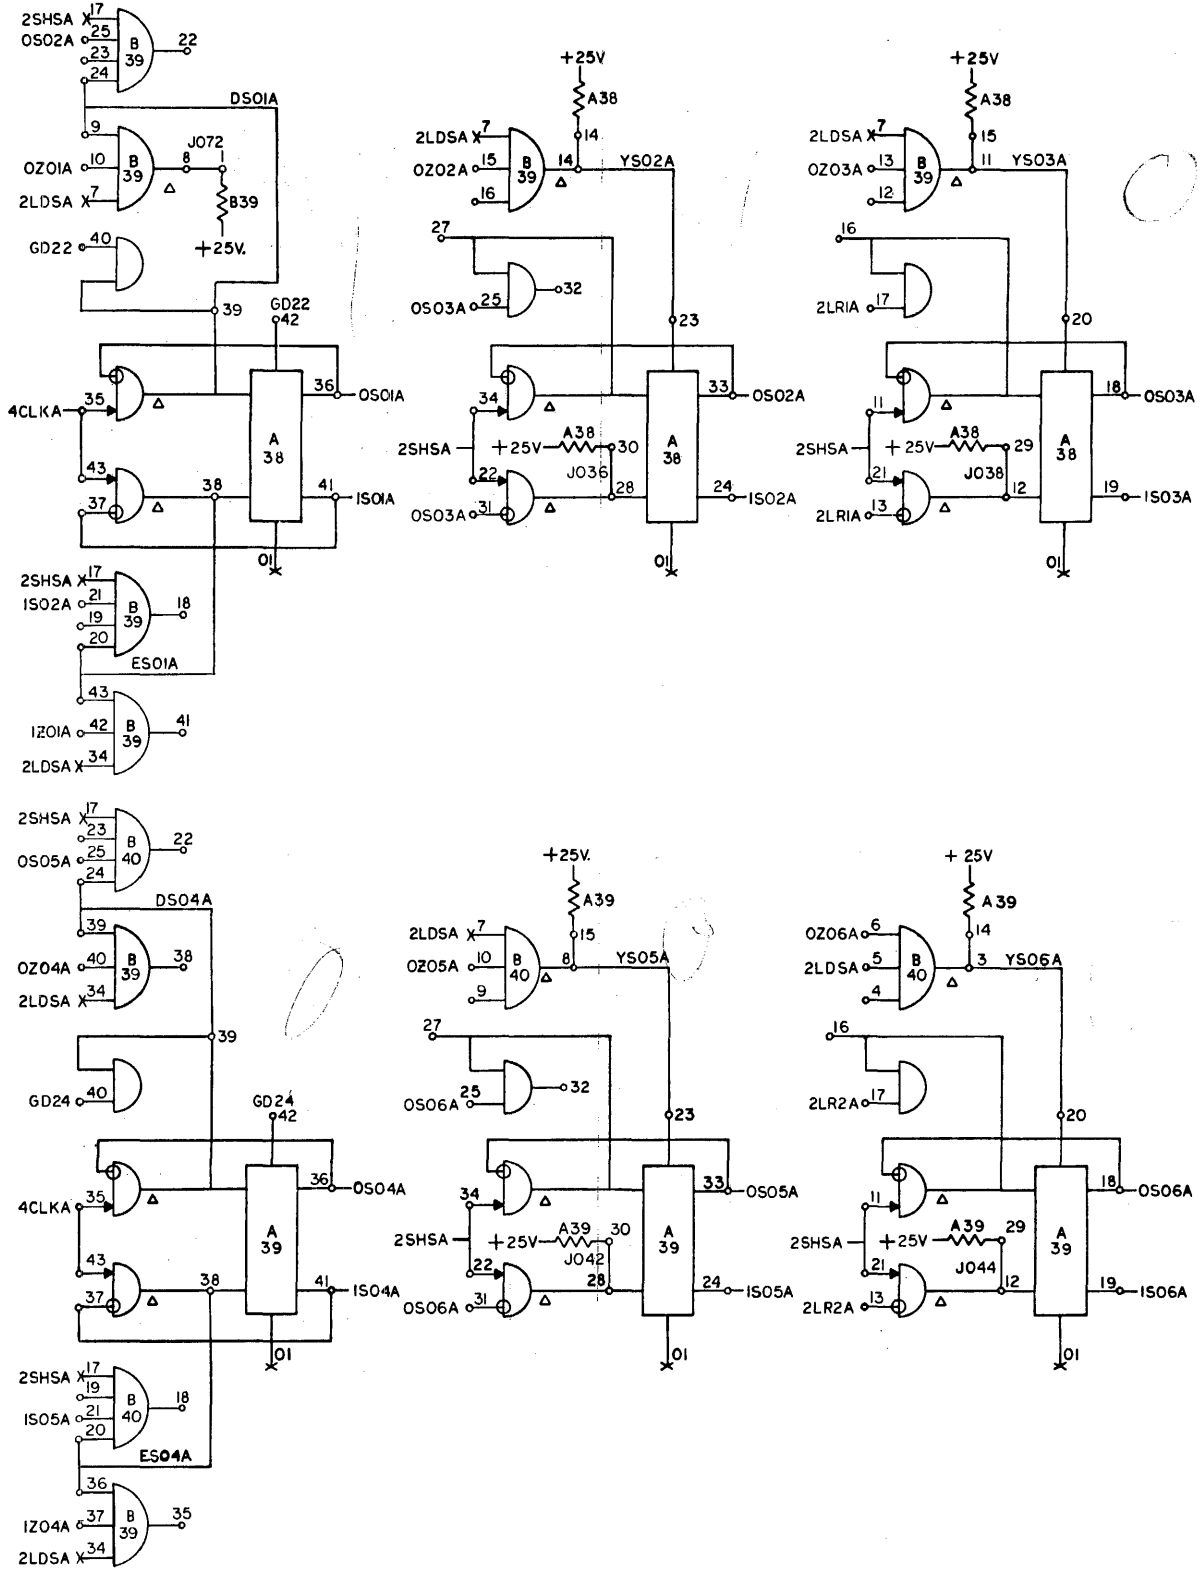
2SHSA 17
OS02A 25
23
24
B
39
22
DS01A
9
OZ01A 10
B
39
8
J072
1
2LDSA 7
Δ
B39
+25V.
GD22 40
39
GD22
42
4CLKA 35
Δ
36
OS01A
A
38
43
37
Δ
38
41
IS01A
01
2SHSA 17
IS02A 21
19
20
B
39
18
ES01A
43
IZ01A 42
B
39
41
2LDSA 34

+25V
A38
14
2LDSA 7
OZ02A 15
16
B
39
14
Δ
YS02A
27
OS03A 25
32
23
34
Δ
33
OS02A
2SHSA
+25V
A38
30
J036
A
38
22
28
OS03A 31
Δ
24
IS02A
01

+25V
A38
15
2LDSA 7
OZ03A 13
12
B
39
11
Δ
YS03A
16
2LRIA 17
20
11
Δ
18
OS03A
2SHSA
+25V
A38
29
J038
A
38
21
12
2LRIA 13
Δ
19
IS03A
01

2SHSA 17
23
OS05A 25
24
B
40
22
DS04A
39
OZ04A 40
B
39
38
2LDSA 34
39
GD24 40
GD24
42
4CLKA 35
Δ
36
OS04A
A
39
43
37
Δ
38
41
IS04A
01
2SHSA 17
19
IS05A 21
20
B
40
18
ES04A
36
IZ04A 37
B
39
35
2LDSA 34

+25V.
A39
15
2LDSA 7
OZ05A 10
9
B
40
8
Δ
YS05A
27
OS06A 25
32
23
34
Δ
33
OS05A
2SHSA
+25V
A39
30
J042
A
39
22
28
OS06A 31
Δ
24
IS05A
01

+25V
A39
14
OZ06A 6
2LDSA 5
4
B
40
3
Δ
YS06A
16
2LR2A 17
20
11
Δ
18
OS06A
2SHSA
+25V
A39
29
J044
A
39
21
12
2LR2A 13
Δ
19
IS06A
01